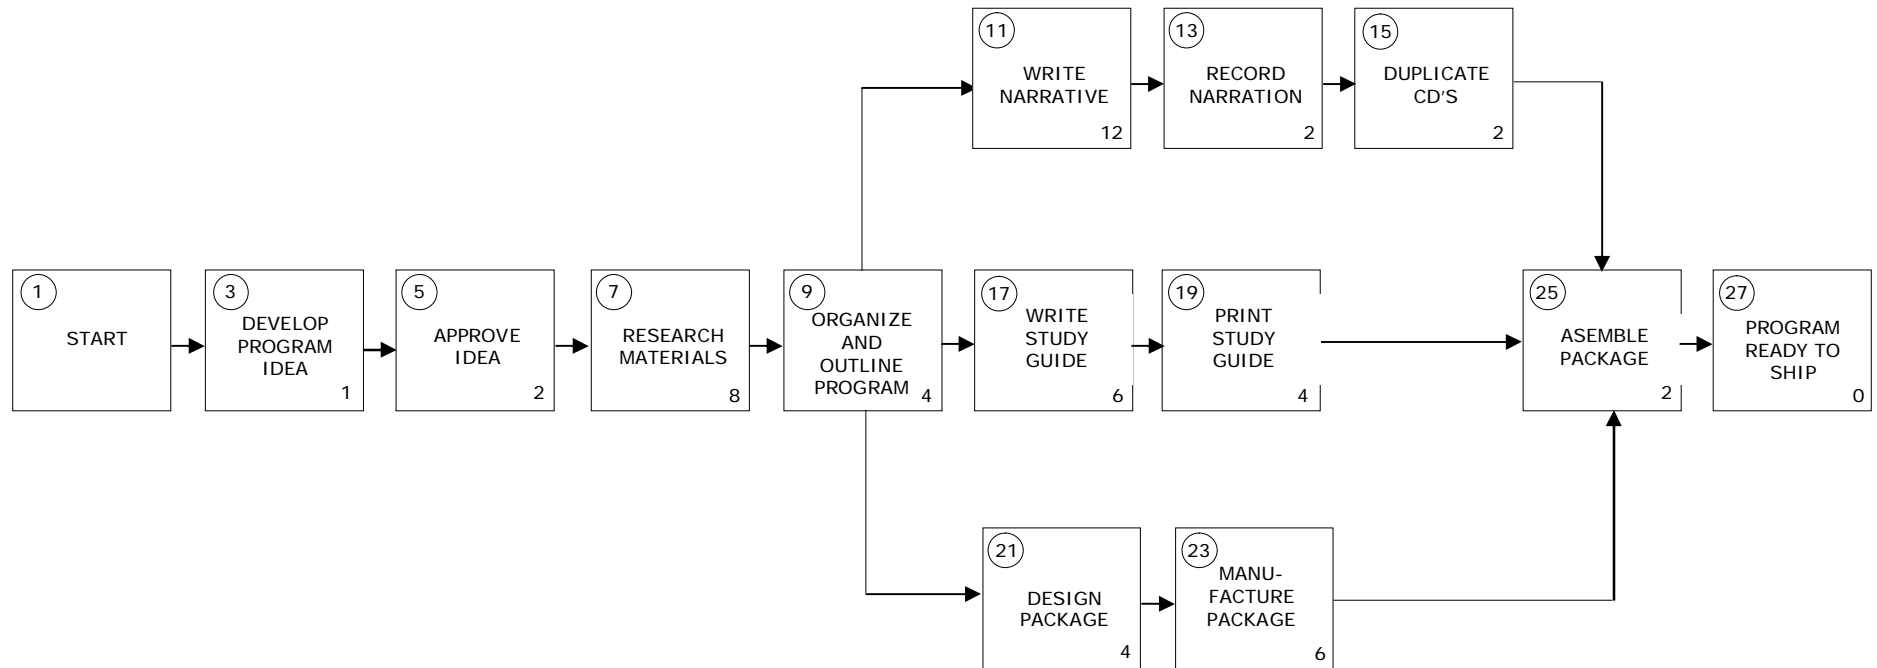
11
WRITE NARRATIVE
12

13
RECORD NARRATION
2

15
DUPLICATE CD'S
2

1
START

3
DEVELOP PROGRAM IDEA
1

5
APPROVE IDEA
2

7
RESEARCH MATERIALS
8

9
ORGANIZE AND OUTLINE PROGRAM
4

17
WRITE STUDY GUIDE
6

19
PRINT STUDY GUIDE
4

25
ASEMBLE PACKAGE
2

27
PROGRAM READY TO SHIP
0

21
DESIGN PACKAGE
4

23
MANU-FACTURE PACKAGE
6